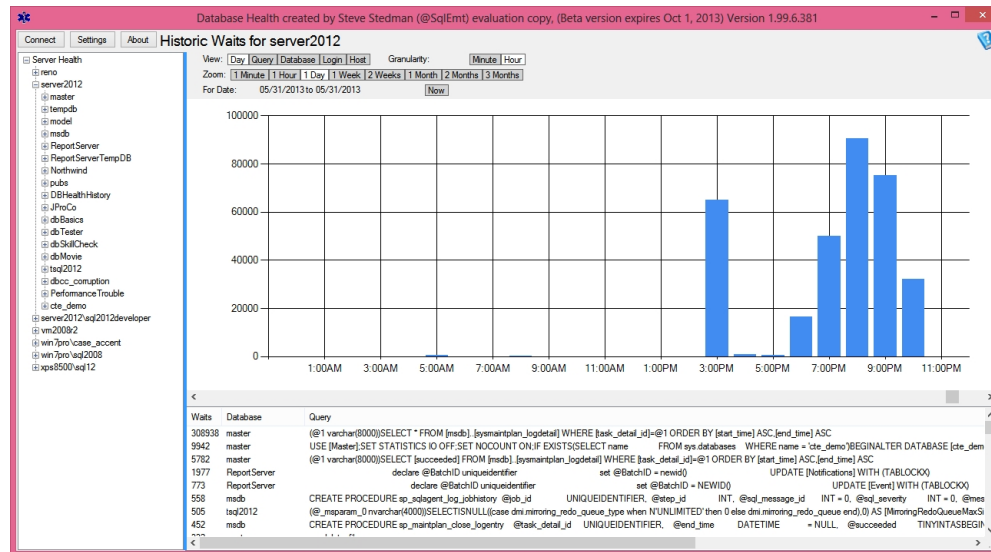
Database Health created by Steve Stedman (@SqlEmt) evaluation copy, (Beta version expires Oct 1, 2013) Version 1.99.6.381

Connect | Settings | About

Historic Waits for server2012

View: Day | Query | Database | Login | Host    Granularity: Minute | Hour

Zoom: 1 Minute | 1 Hour | 1 Day | 1 Week | 2 Weeks | 1 Month | 2 Months | 3 Months

For Date: 05/31/2013 to 05/31/2013    Now

Server Health
reno
server2012
master
tempdb
model
msdb
ReportServer
ReportServerTempDB
Northwind
pubs
DBHealthHistory
JProCo
dbBasics
dbTester
dbSkillCheck
dbMovie
tsql2012
dbcc_corruption
PerformanceTrouble
cte_demo
server2012\sql2012developer
vm2008r2
win7pro\case_accent
win7pro\sql2008
xps8500\sql12

100000
80000
60000
40000
20000
0

1:00AM 3:00AM 5:00AM 7:00AM 9:00AM 11:00AM 1:00PM 3:00PM 5:00PM 7:00PM 9:00PM 11:00PM

| Waits | Database | Query |
|---|---|---|
| 308938 | master | (@1 varchar(8000))SELECT * FROM [msdb]..[sysmaintplan_logdetail] WHERE [task_detail_id]=@1 ORDER BY [start_time] ASC,[end_time] ASC |
| 9942 | master | USE [Master];SET STATISTICS IO OFF;SET NOCOUNT ON;IF EXISTS(SELECT name FROM sys.databases WHERE name = 'cte_demo')BEGINALTER DATABASE [cte_dem |
| 5782 | master | (@1 varchar(8000))SELECT [succeeded] FROM [msdb]..[sysmaintplan_logdetail] WHERE [task_detail_id]=@1 ORDER BY [start_time] ASC,[end_time] ASC |
| 1977 | ReportServer | declare @BatchID uniqueidentifier set @BatchID = newid() UPDATE [Notifications] WITH (TABLOCKX) |
| 773 | ReportServer | declare @BatchID uniqueidentifier set @BatchID = NEWID() UPDATE [Event] WITH (TABLOCKX) |
| 558 | msdb | CREATE PROCEDURE sp_sqlagent_log_jobhistory @job_id UNIQUEIDENTIFIER, @step_id INT, @sql_message_id INT = 0, @sql_severity INT = 0, @mes |
| 505 | tsql2012 | (@_msparam_0 nvarchar(4000))SELECTISNULL((case dmi.mirroring_redo_queue_type when N'UNLIMITED' then 0 else dmi.mirroring_redo_queue end),0) AS [MirroringRedoQueueMaxSi |
| 452 | msdb | CREATE PROCEDURE sp_maintplan_close_logentry @task_detail_id UNIQUEIDENTIFIER, @end_time DATETIME = NULL, @succeeded TINYINTASBEGIN |